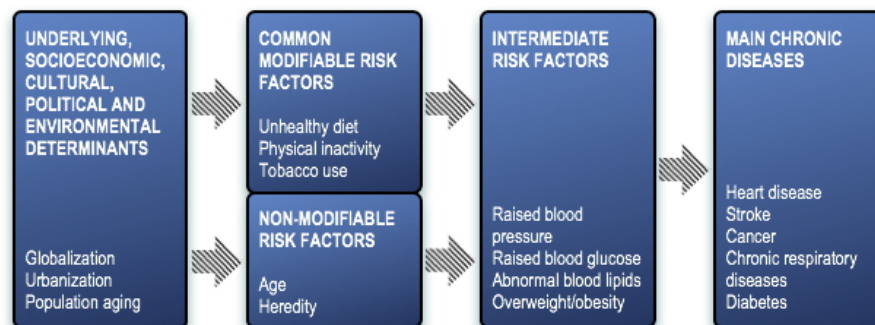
UNDERLYING, SOCIOECONOMIC, CULTURAL, POLITICAL AND ENVIRONMENTAL DETERMINANTS

Globalization
Urbanization
Population aging

COMMON MODIFIABLE RISK FACTORS

Unhealthy diet
Physical inactivity
Tobacco use

NON-MODIFIABLE RISK FACTORS

Age
Heredity

INTERMEDIATE RISK FACTORS

Raised blood pressure
Raised blood glucose
Abnormal blood lipids
Overweight/obesity

MAIN CHRONIC DISEASES

Heart disease
Stroke
Cancer
Chronic respiratory diseases
Diabetes